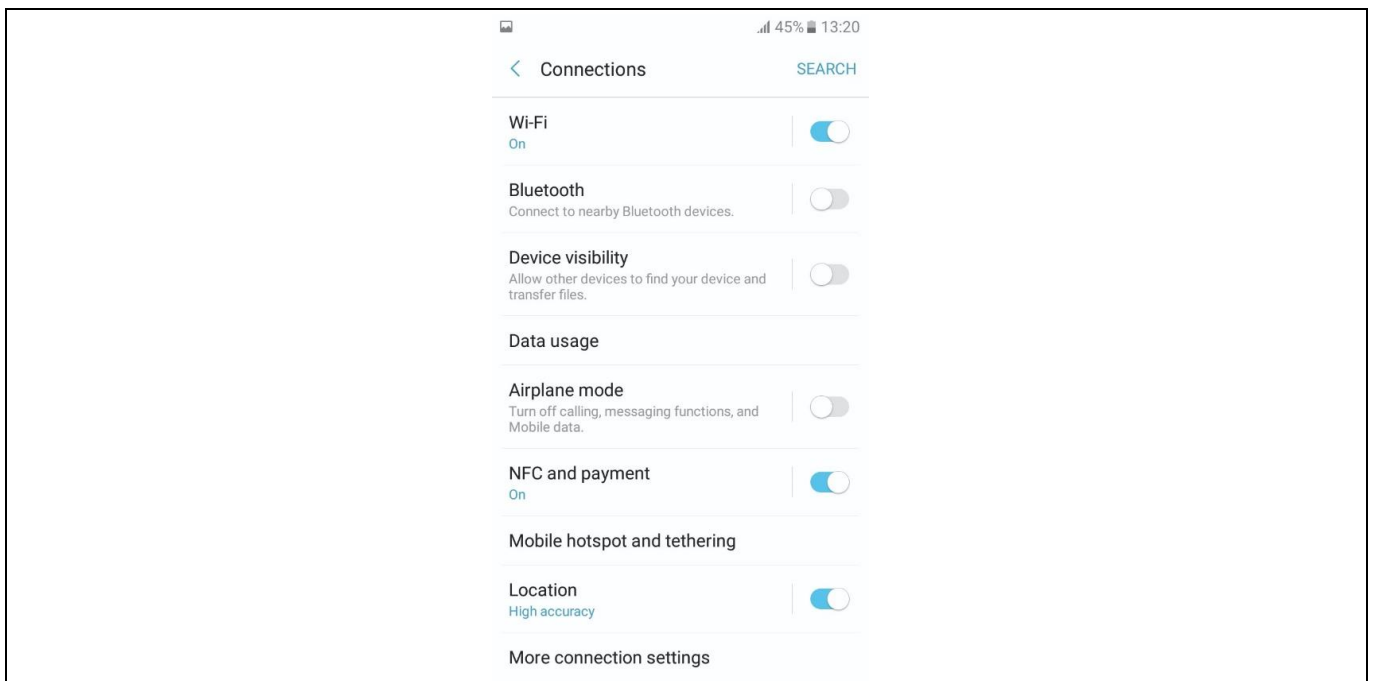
45% 13:20

Connections SEARCH

Wi-Fi
On

Bluetooth
Connect to nearby Bluetooth devices.

Device visibility
Allow other devices to find your device and transfer files.

Data usage

Airplane mode
Turn off calling, messaging functions, and Mobile data.

NFC and payment
On

Mobile hotspot and tethering

Location
High accuracy

More connection settings